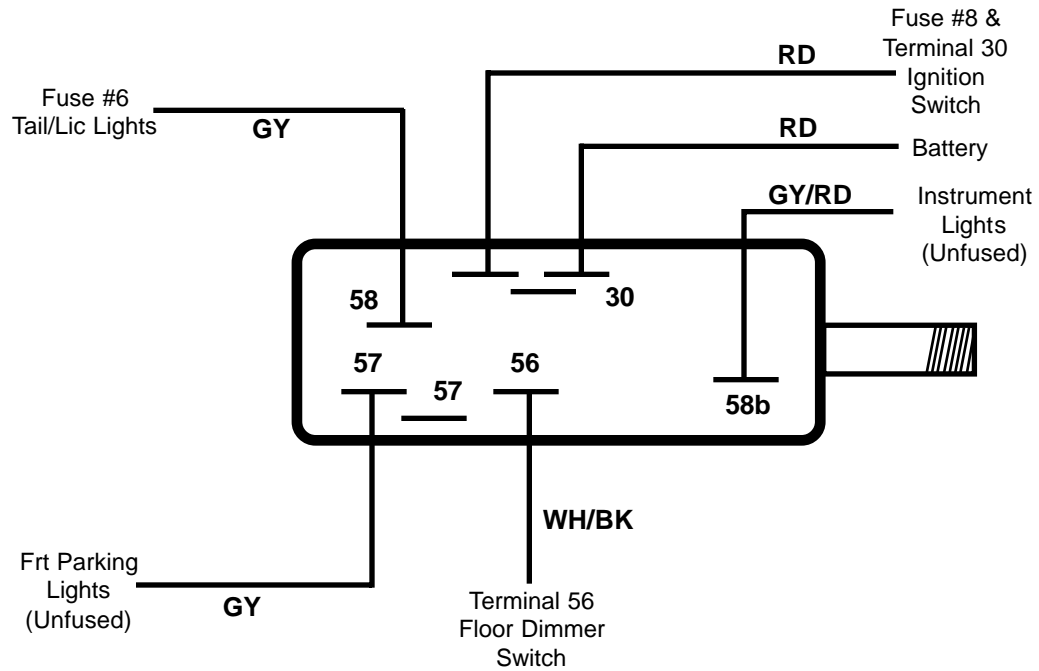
Fuse #8 & Terminal 30 Ignition Switch

RD

Fuse #6 Tail/Lic Lights

GY

RD

Battery

GY/RD

Instrument Lights (Unfused)

58

30

57

56

57

58b

WH/BK

Frt Parking Lights (Unfused)

GY

Terminal 56 Floor Dimmer Switch